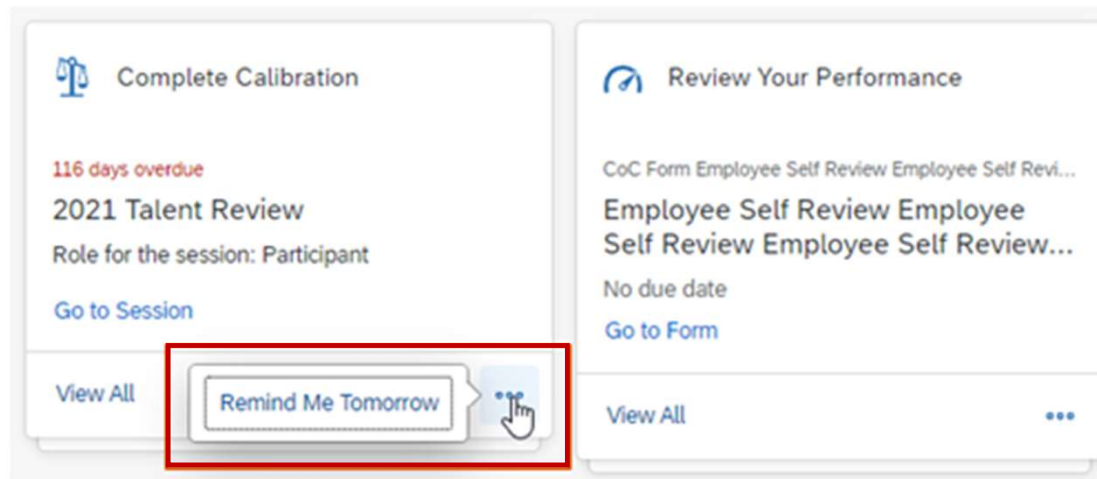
Complete Calibration

116 days overdue

2021 Talent Review

Role for the session: Participant

Go to Session

View All

Remind Me Tomorrow

Review Your Performance

CoC Form Employee Self Review Employee Self Revi...

Employee Self Review Employee Self Review Employee Self Review...

No due date

Go to Form

View All